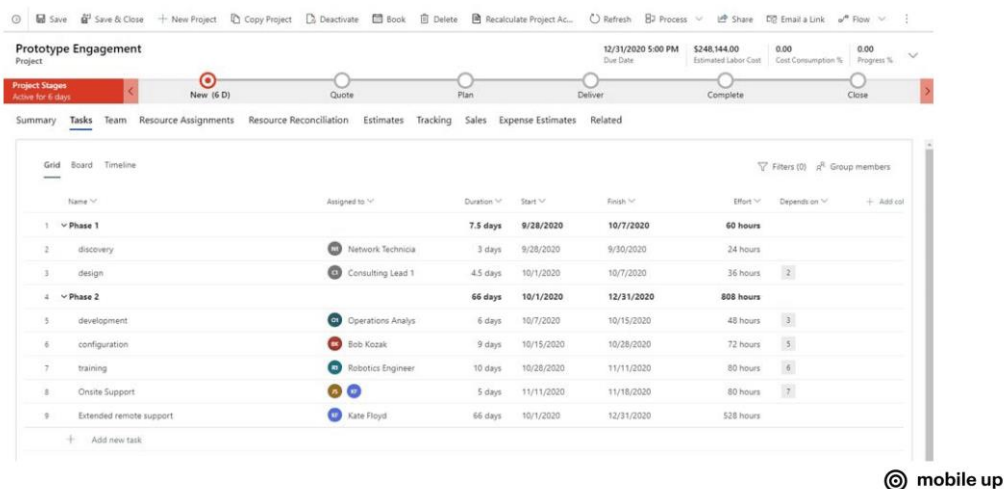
Save Save & Close + New Project Copy Project Deactivate Book Delete Recalculate Project Ac... Refresh Process Share Email a Link Flow

Prototype Engagement
Project

12/31/2020 5:00 PM
Due Date

$248,144.00
Estimated Labor Cost

0.00
Cost Consumption %

0.00
Progress %

Project Stages
Active for 6 days

New (6 D)
Quote
Plan
Deliver
Complete
Close

Summary Tasks Team Resource Assignments Resource Reconciliation Estimates Tracking Sales Expense Estimates Related

Grid Board Timeline

Filters (0) Group members

| | Name | Assigned to | Duration | Start | Finish | Effort | Depends on | + Add col |
|---|---|---|---|---|---|---|---|---|
| 1 | Phase 1 | | 7.5 days | 9/28/2020 | 10/7/2020 | 60 hours | | |
| 2 | discovery | NT Network Technicia | 3 days | 9/28/2020 | 9/30/2020 | 24 hours | | |
| 3 | design | CL Consulting Lead 1 | 4.5 days | 10/1/2020 | 10/7/2020 | 36 hours | 2 | |
| 4 | Phase 2 | | 66 days | 10/1/2020 | 12/31/2020 | 808 hours | | |
| 5 | development | OA Operations Analys | 6 days | 10/7/2020 | 10/15/2020 | 48 hours | 3 | |
| 6 | configuration | BK Bob Kozak | 9 days | 10/15/2020 | 10/28/2020 | 72 hours | 5 | |
| 7 | training | RE Robotics Engineer | 10 days | 10/28/2020 | 11/11/2020 | 80 hours | 6 | |
| 8 | Onsite Support | JS KF | 5 days | 11/11/2020 | 11/18/2020 | 80 hours | 7 | |
| 9 | Extended remote support | KF Kate Floyd | 66 days | 10/1/2020 | 12/31/2020 | 528 hours | | |

+ Add new task

mobile up